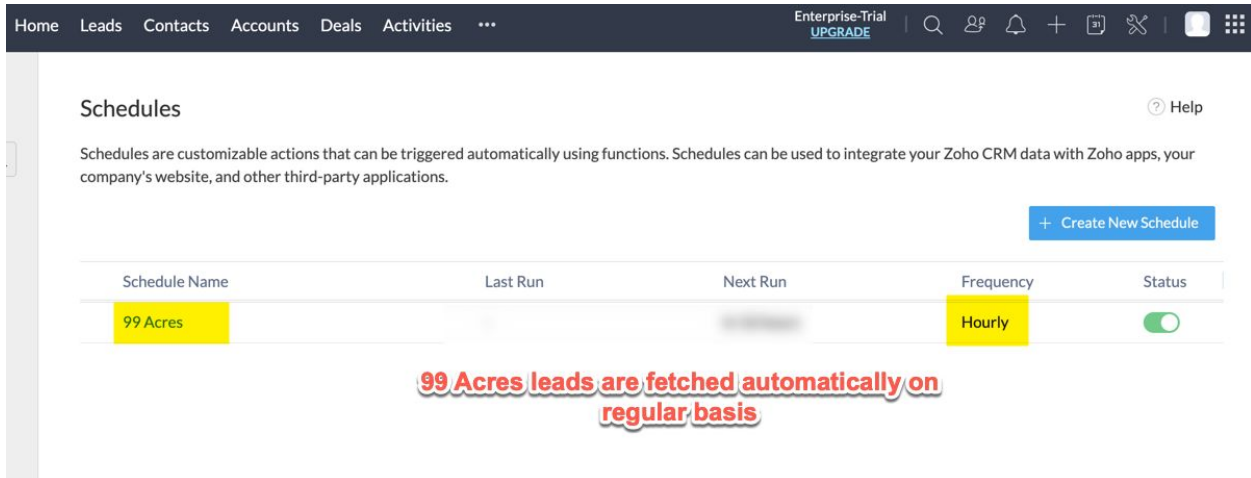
Home Leads Contacts Accounts Deals Activities •••

Enterprise-Trial
UPGRADE

Schedules

Help

Schedules are customizable actions that can be triggered automatically using functions. Schedules can be used to integrate your Zoho CRM data with Zoho apps, your company's website, and other third-party applications.

+ Create New Schedule

| Schedule Name | Last Run | Next Run | Frequency | Status |
|---|---|---|---|---|
| 99 Acres | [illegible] | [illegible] | Hourly | |

99 Acres leads are fetched automatically on regular basis